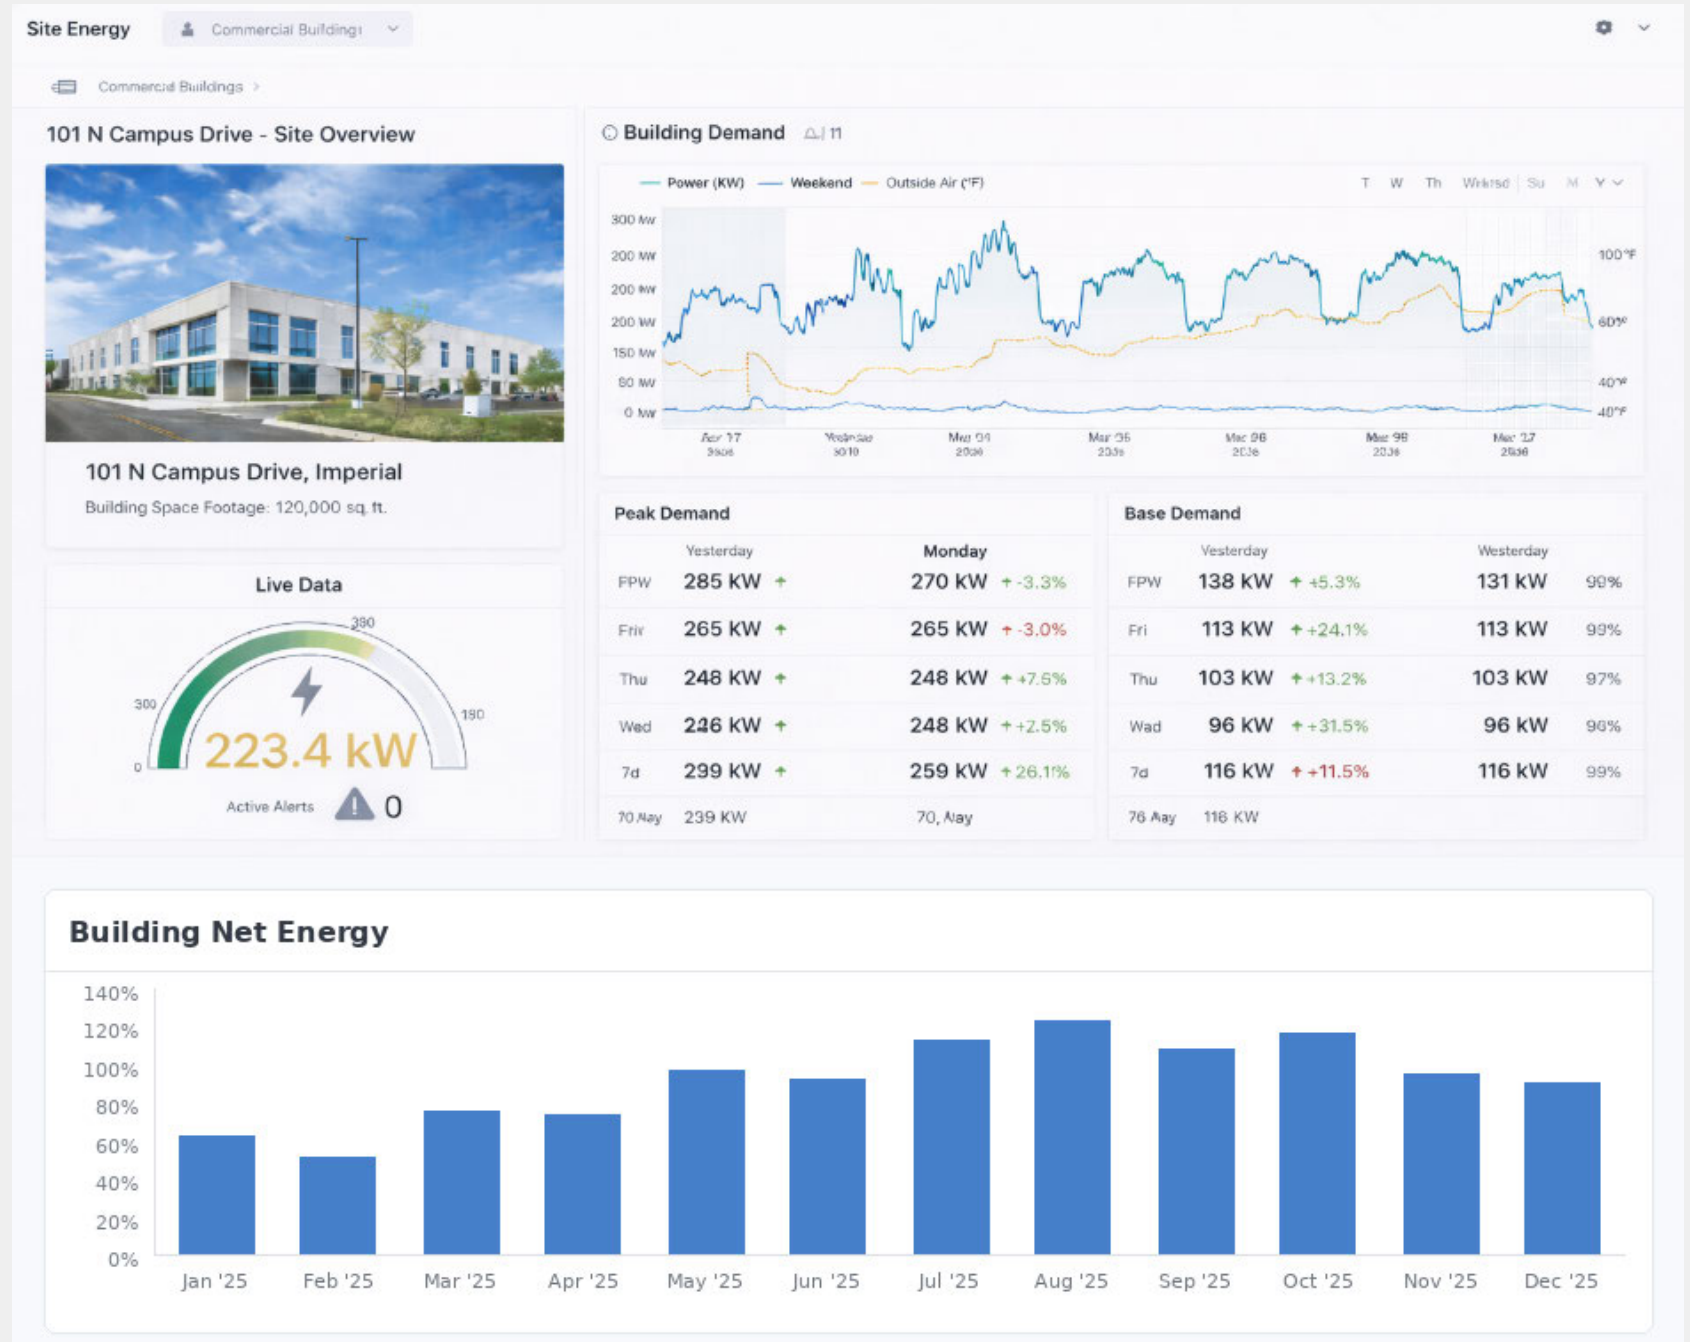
Site Energy Commercial Buildings

Commercial Buildings >

101 N Campus Drive - Site Overview

101 N Campus Drive, Imperial

Building Space Footage: 120,000 sq. ft.

Live Data

390
300
180
0
223.4 kW
Active Alerts 0

Building Demand 11

Power (KW) Weekend Outside Air (°F) T W Th Wknd Su M Y

300 kW
200 kW
200 kW
200 kW
150 kW
80 kW
0 kW
100°F
60°F
40°F
40°F
Apr 17 2026 Yesterday 2026 Mar 04 2026 Mar 05 2026 Mar 06 2026 Mar 08 2026 Mar 17 2026

Peak Demand

| | Yesterday | | Monday | |
|---|---|---|---|---|
| FPW | 285 KW | ↑ | 270 KW | ↑ -3.3% |
| Friv | 265 KW | ↑ | 265 KW | ↑ -3.0% |
| Thu | 248 KW | ↑ | 248 KW | ↑ +7.5% |
| Wed | 246 KW | ↑ | 248 KW | ↑ +2.5% |
| 7d | 299 KW | ↑ | 259 KW | ↑ 26.1% |
| 70 Aay | 239 KW | | 70, Aay | |

Base Demand

| | Yesterday | | Westerday | |
|---|---|---|---|---|
| FPW | 138 KW | ↑ +5.3% | 131 KW | 99% |
| Fri | 113 KW | ↑ +24.1% | 113 KW | 99% |
| Thu | 103 KW | ↑ +13.2% | 103 KW | 97% |
| Wad | 96 KW | ↑ +31.5% | 96 KW | 96% |
| 7d | 116 KW | ↑ +11.5% | 116 KW | 99% |
| 76 Aay | 116 KW | | | |

Building Net Energy

140%
120%
100%
80%
60%
40%
20%
0%
Jan '25 Feb '25 Mar '25 Apr '25 May '25 Jun '25 Jul '25 Aug '25 Sep '25 Oct '25 Nov '25 Dec '25